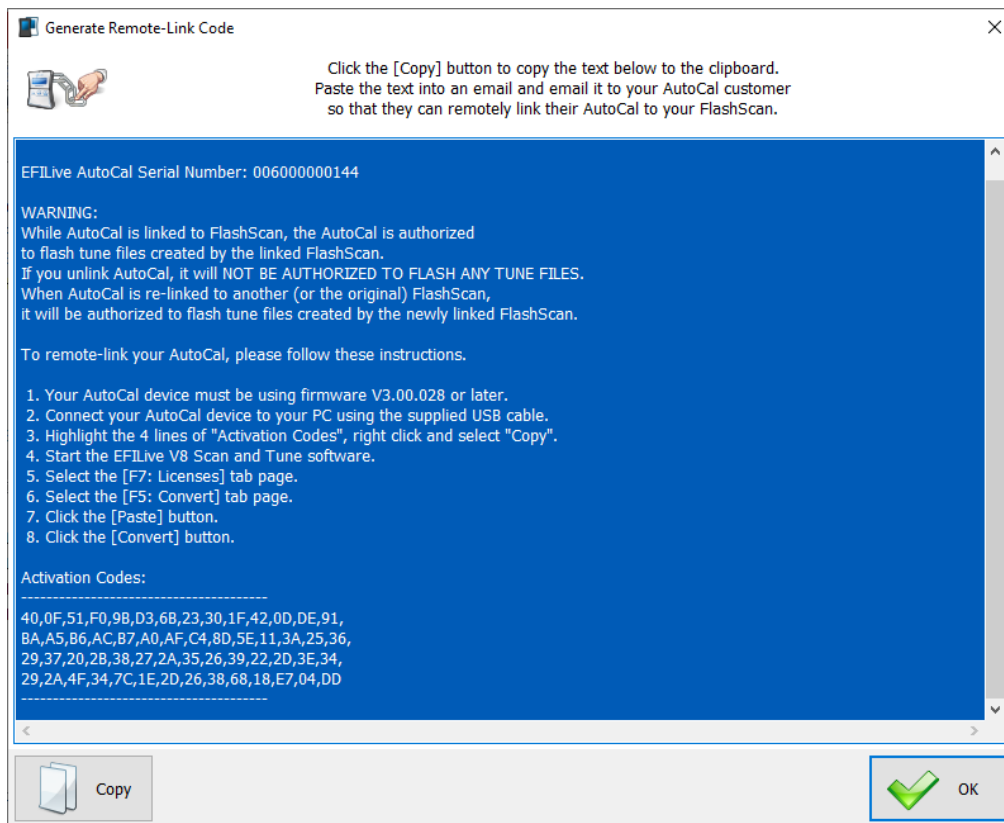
Generate Remote-Link Code

Click the [Copy] button to copy the text below to the clipboard.
Paste the text into an email and email it to your AutoCal customer
so that they can remotely link their AutoCal to your FlashScan.

EFILive AutoCal Serial Number: 006000000144

WARNING:
While AutoCal is linked to FlashScan, the AutoCal is authorized
to flash tune files created by the linked FlashScan.
If you unlink AutoCal, it will NOT BE AUTHORIZED TO FLASH ANY TUNE FILES.
When AutoCal is re-linked to another (or the original) FlashScan,
it will be authorized to flash tune files created by the newly linked FlashScan.

To remote-link your AutoCal, please follow these instructions.

1. Your AutoCal device must be using firmware V3.00.028 or later.
2. Connect your AutoCal device to your PC using the supplied USB cable.
3. Highlight the 4 lines of "Activation Codes", right click and select "Copy".
4. Start the EFILive V8 Scan and Tune software.
5. Select the [F7: Licenses] tab page.
6. Select the [F5: Convert] tab page.
7. Click the [Paste] button.
8. Click the [Convert] button.

Activation Codes:
---------------------------------------
40,0F,51,F0,9B,D3,6B,23,30,1F,42,0D,DE,91,
BA,A5,B6,AC,B7,A0,AF,C4,8D,5E,11,3A,25,36,
29,37,20,2B,38,27,2A,35,26,39,22,2D,3E,34,
29,2A,4F,34,7C,1E,2D,26,38,68,18,E7,04,DD
---------------------------------------

Copy

OK